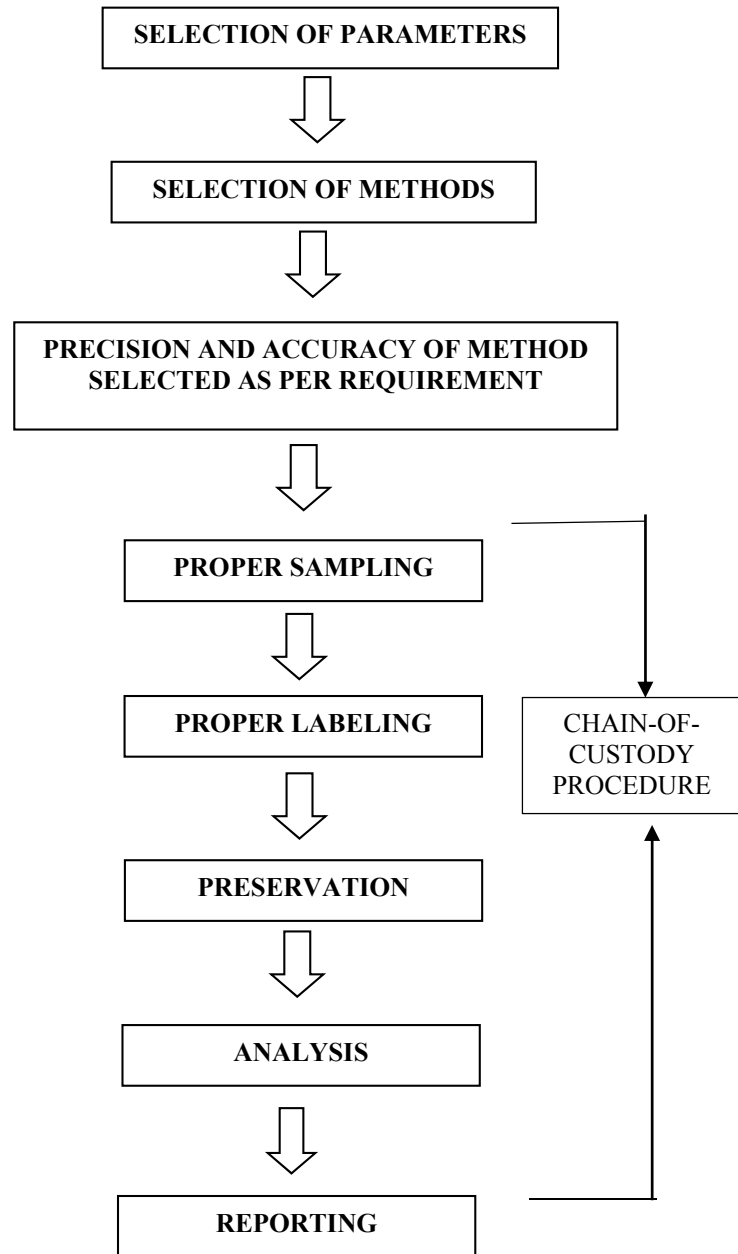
SELECTION OF PARAMETERS

SELECTION OF METHODS

PRECISION AND ACCURACY OF METHOD SELECTED AS PER REQUIREMENT

PROPER SAMPLING

PROPER LABELING

CHAIN-OF-CUSTODY PROCEDURE

PRESERVATION

ANALYSIS

REPORTING